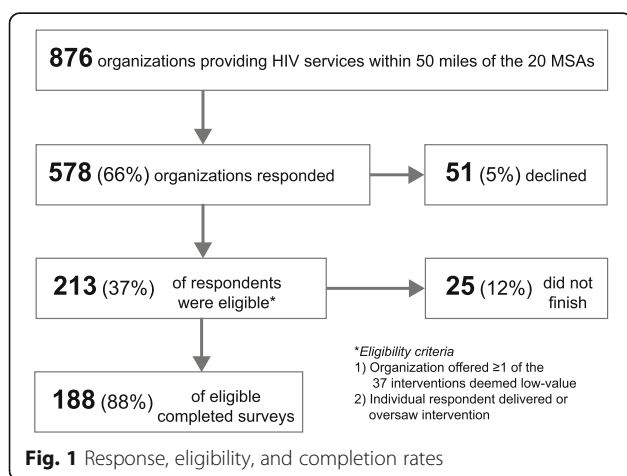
**876** organizations providing HIV services within 50 miles of the 20 MSAs

**578** (66%) organizations responded

**51** (5%) declined

**213** (37%) of respondents were eligible*

**25** (12%) did not finish

*Eligibility criteria
1) Organization offered ≥1 of the 37 interventions deemed low-value
2) Individual respondent delivered or oversaw intervention

**188** (88%) of eligible completed surveys

**Fig. 1** Response, eligibility, and completion rates